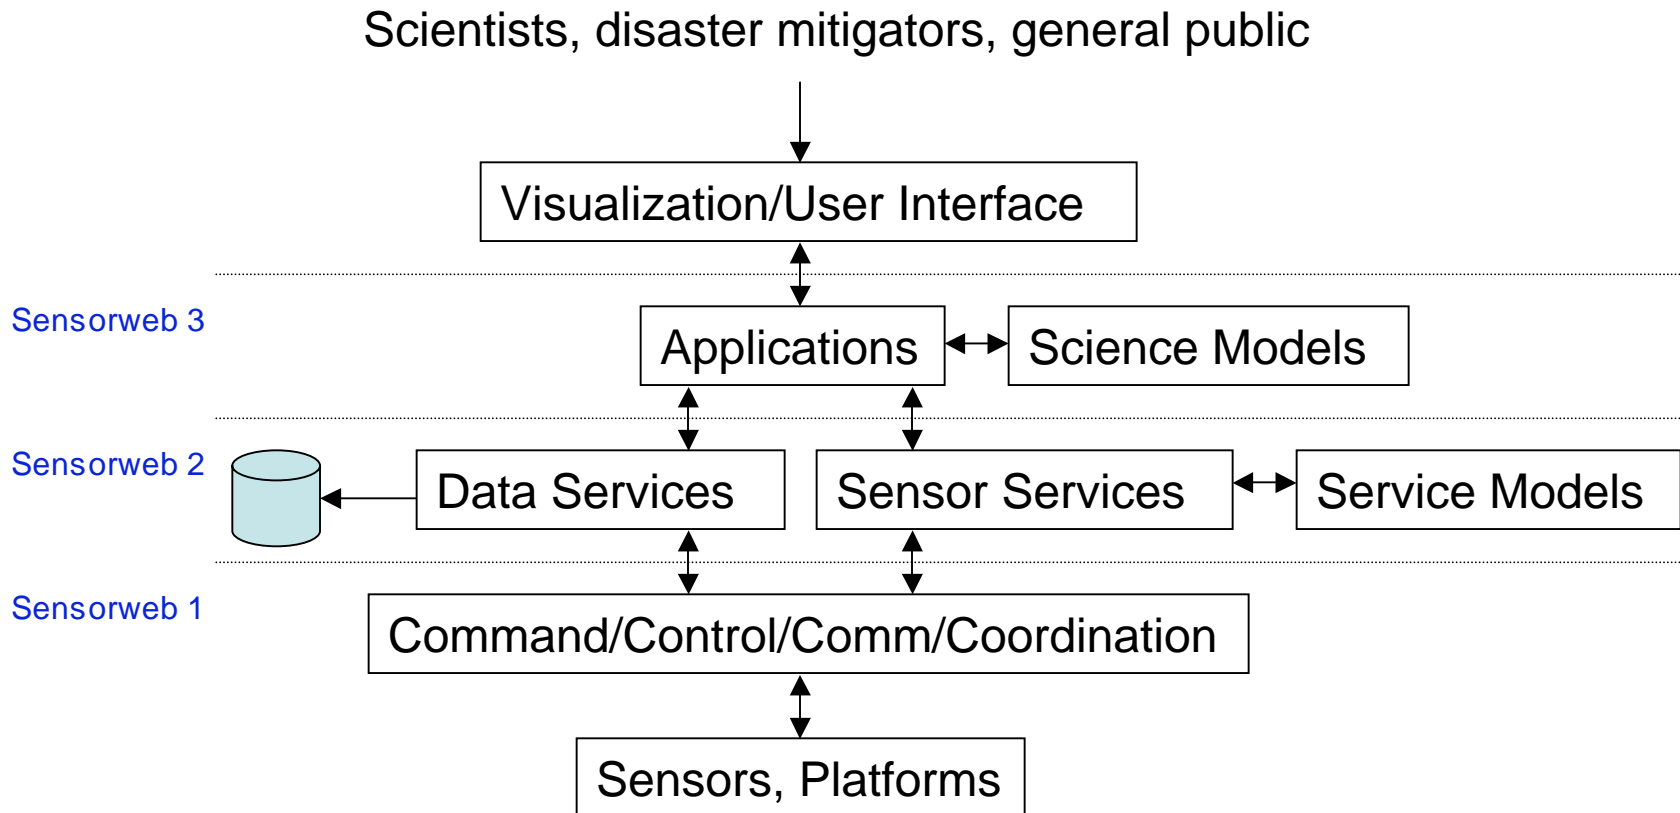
Scientists, disaster mitigators, general public

Visualization/User Interface

Sensorweb 3

Applications

Science Models

Sensorweb 2

Data Services

Sensor Services

Service Models

Sensorweb 1

Command/Control/Comm/Coordination

Sensors, Platforms